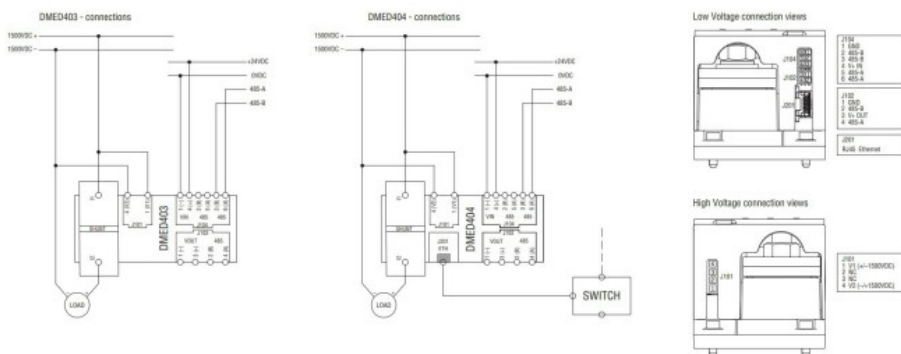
DMED403 - connections

1500VDC +
1500VDC -
+24VDC
0VDC
485-A
485-B

SHUNT
J101
VIN 485 485
J103
VOUT 485
DMED403
LOAD

DMED404 - connections

1500VDC +
1500VDC -
+24VDC
0VDC
485-A
485-B

SHUNT
J101
VIN 485 485
J104
J103
VOUT 485
J201
ETH
DMED404
LOAD
SWITCH

Low Voltage connection views

J104
J102
J201

J104
1 GND
2 485-B
3 485-B
4 V+ IN
5 485-A
6 485-A

J102
1 GND
2 485-B
3 V+ OUT
4 485-A

J201
RJ45 Ethernet

High Voltage connection views

J101

J101
1 V1 (+/-1500VDC)
2 NC
3 NC
4 V2 (-/+1500VDC)